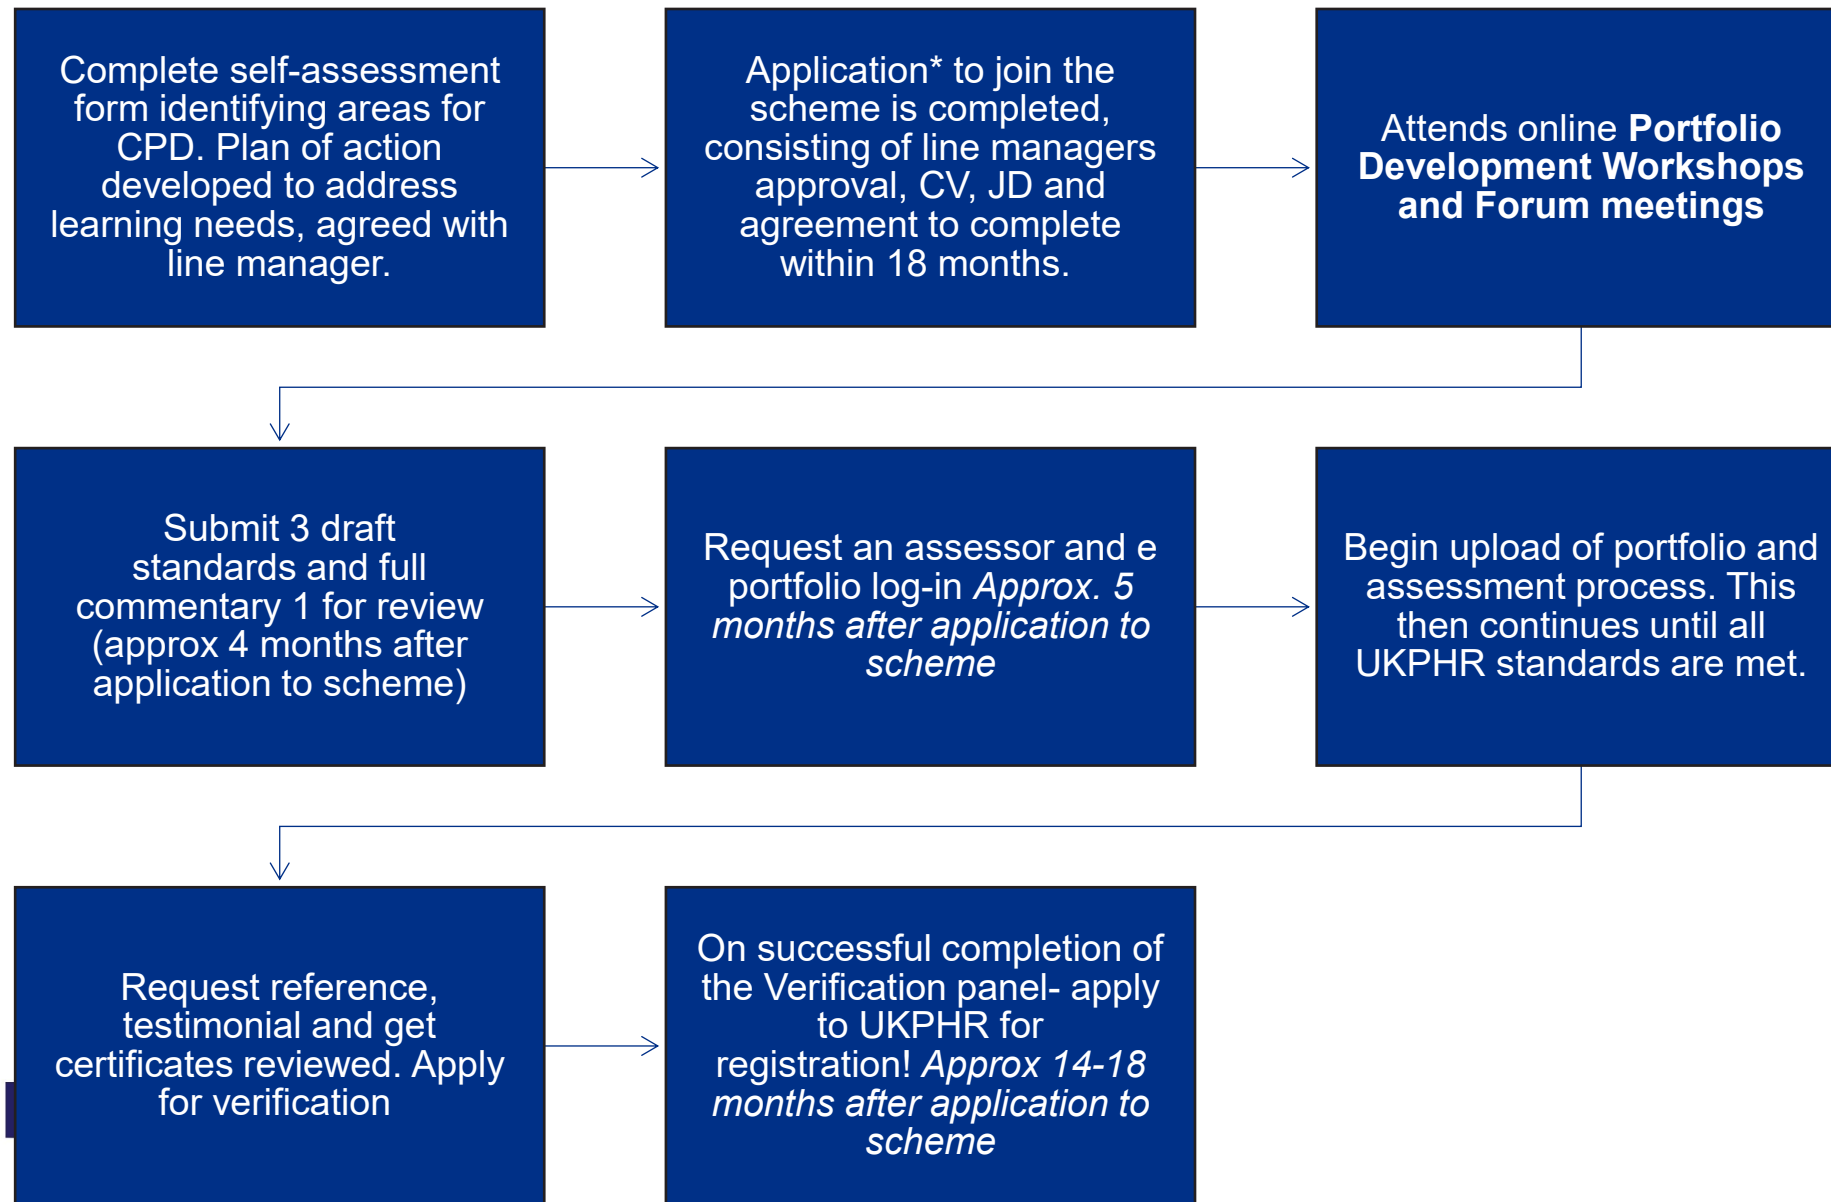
Complete self-assessment form identifying areas for CPD. Plan of action developed to address learning needs, agreed with line manager.

Application* to join the scheme is completed, consisting of line managers approval, CV, JD and agreement to complete within 18 months.

Attends online **Portfolio Development Workshops and Forum meetings**

Submit 3 draft standards and full commentary 1 for review (approx 4 months after application to scheme)

Request an assessor and e portfolio log-in *Approx. 5 months after application to scheme*

Begin upload of portfolio and assessment process. This then continues until all UKPHR standards are met.

Request reference, testimonial and get certificates reviewed. Apply for verification

On successful completion of the Verification panel- apply to UKPHR for registration! *Approx 14-18 months after application to scheme*